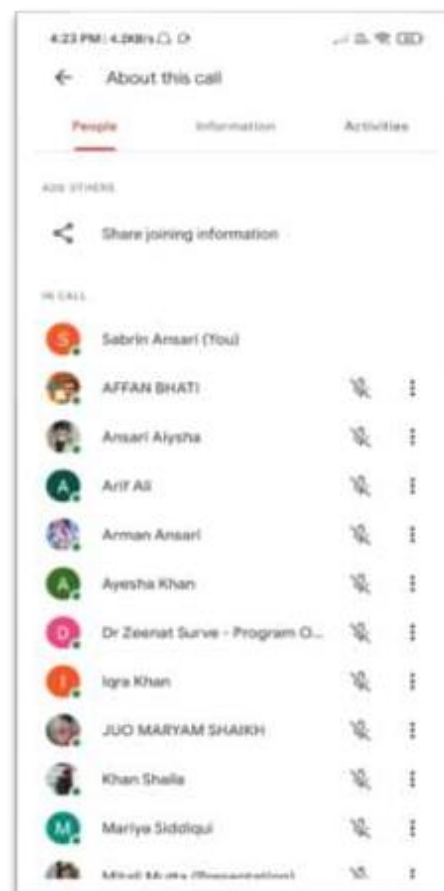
4:23 PM | 4.2KB/s

About this call

People

Information

Activities

ADD OTHERS

Share joining information

IN CALL

S

Sabrin Ansari (You)

AFFAN BHATI

Ansari Aiysha

A

Arif Ali

Arman Ansari

A

Ayesha Khan

D

Dr Zeenat Surve - Program O...

I

Iqra Khan

JUO MARYAM SHAIKH

Khan Shaila

M

Mariya Siddiqui

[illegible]